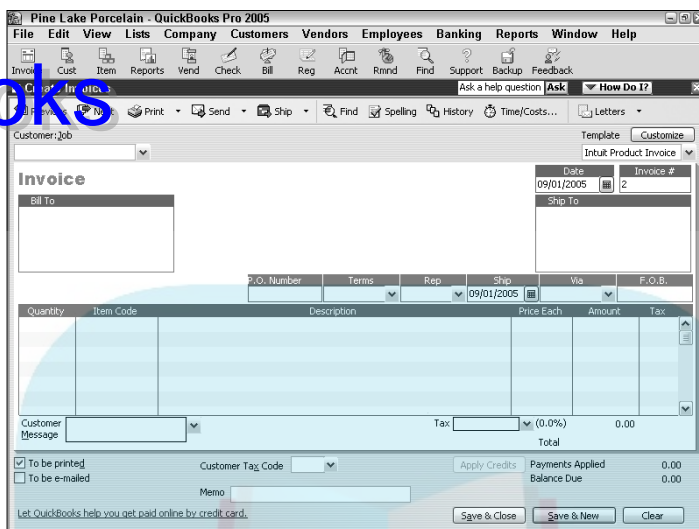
Pine Lake Porcelain - QuickBooks Pro 2005

File Edit View Lists Company Customers Vendors Employees Banking Reports Window Help

Invoice Cust Item Reports Vend Check Bill Reg Accnt Rmnd Find Support Backup Feedback

oks

Create Invoices

Ask a help question Ask ▼ How Do I?

Previous Next Print Send Ship Find Spelling History Time/Costs... Letters

Customer:Job

Template Customize

Intuit Product Invoice

Invoice

Date 09/01/2005

Invoice # 2

Bill To

Ship To

| P.O. Number | Terms | Rep | Ship | Via | F.O.B. |
|---|---|---|---|---|---|
| | | | 09/01/2005 | | |

| Quantity | Item Code | Description | Price Each | Amount | Tax |
|---|---|---|---|---|---|
| | | | | | |

Customer Message

Tax (0.0%) 0.00

Total

To be printed

To be e-mailed

Customer Tax Code

Apply Credits

Payments Applied 0.00

Balance Due 0.00

Memo

Let QuickBooks help you get paid online by credit card.

Save & Close Save & New Clear